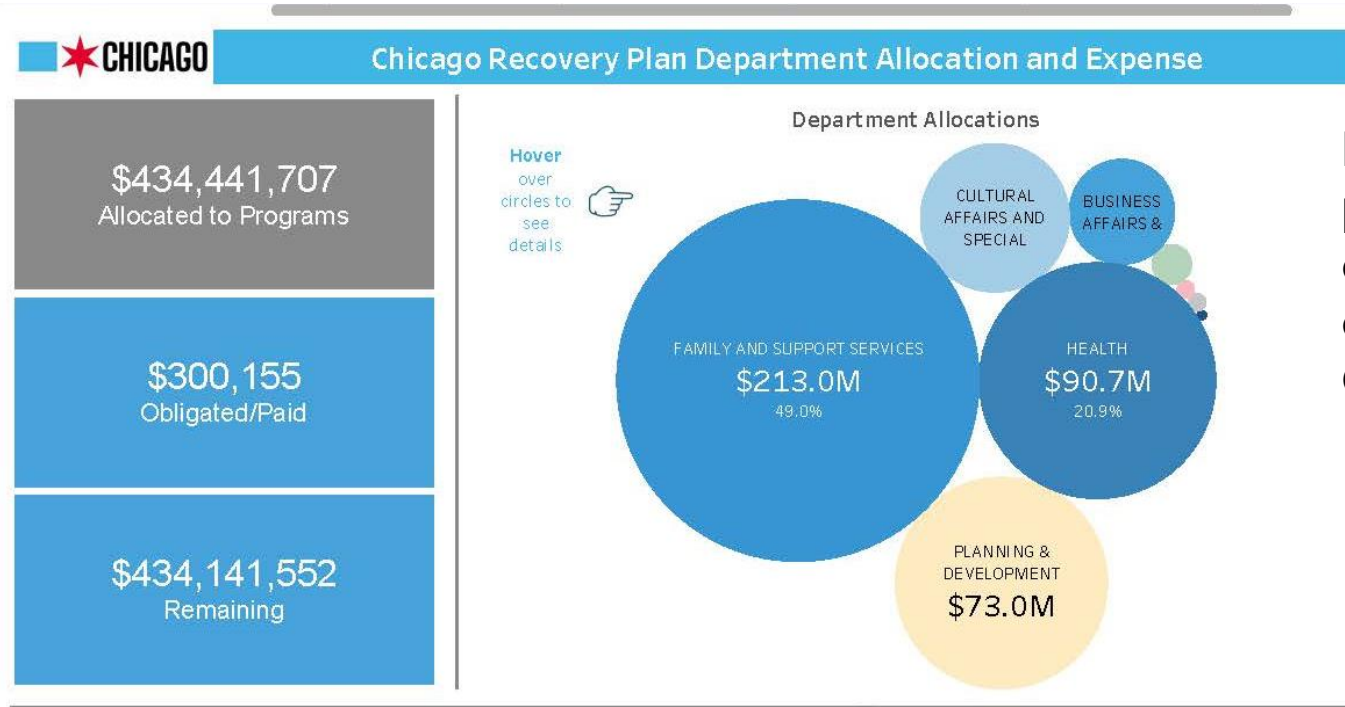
CHICAGO

Chicago Recovery Plan Department Allocation and Expense

$434,441,707
Allocated to Programs

$300,155
Obligated/Paid

$434,141,552
Remaining

Department Allocations

Hover over circles to see details

CULTURAL AFFAIRS AND SPECIAL

BUSINESS AFFAIRS &

FAMILY AND SUPPORT SERVICES
$213.0M
49.0%

HEALTH
$90.7M
20.9%

PLANNING & DEVELOPMENT
$73.0M